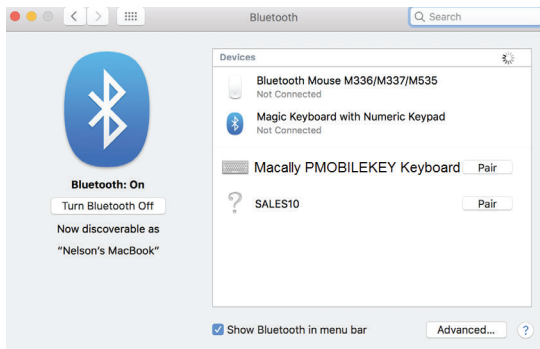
Bluetooth

Search

Bluetooth: On

Turn Bluetooth Off

Now discoverable as

"Nelson's MacBook"

Devices

Bluetooth Mouse M336/M337/M535
Not Connected

Magic Keyboard with Numeric Keypad
Not Connected

Macally PMOBILEKEY Keyboard Pair

SALES10 Pair

Show Bluetooth in menu bar

Advanced...

?